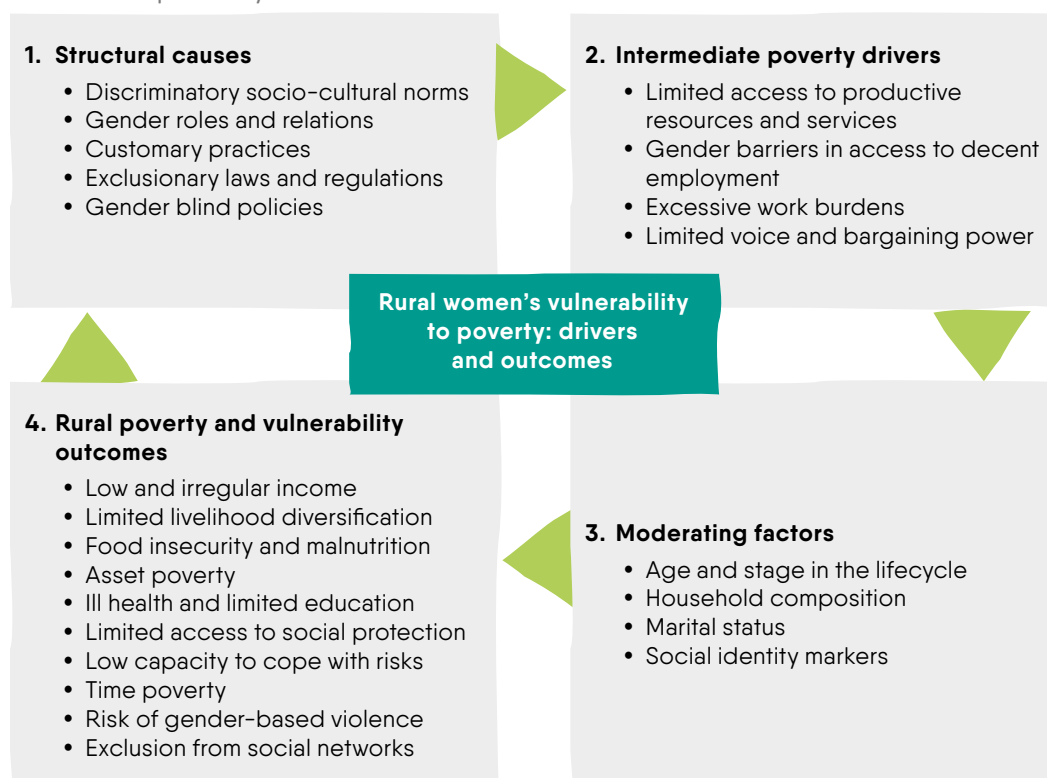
1. Structural causes
• Discriminatory socio-cultural norms
• Gender roles and relations
• Customary practices
• Exclusionary laws and regulations
• Gender blind policies

2. Intermediate poverty drivers
• Limited access to productive resources and services
• Gender barriers in access to decent employment
• Excessive work burdens
• Limited voice and bargaining power

Rural women's vulnerability to poverty: drivers and outcomes

4. Rural poverty and vulnerability outcomes
• Low and irregular income
• Limited livelihood diversification
• Food insecurity and malnutrition
• Asset poverty
• Ill health and limited education
• Limited access to social protection
• Low capacity to cope with risks
• Time poverty
• Risk of gender-based violence
• Exclusion from social networks

3. Moderating factors
• Age and stage in the lifecycle
• Household composition
• Marital status
• Social identity markers